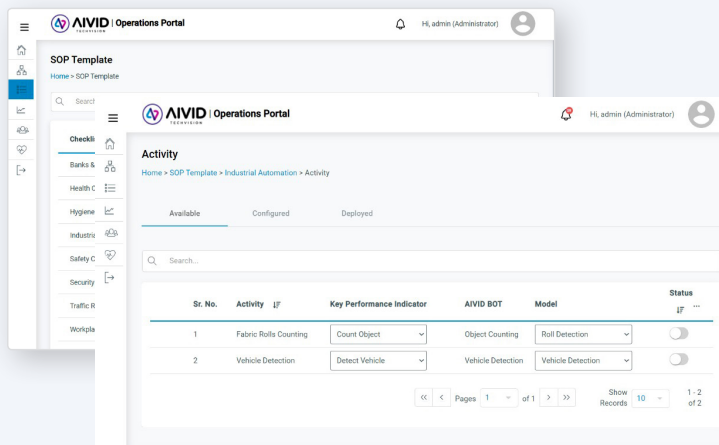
AIVID TECHVISION | Operations Portal

Hi, admin (Administrator)

SOP Template

Home > SOP Template

Search

Checkli

Banks &

Health C

Hygiene

Industri

Safety C

Security

Traffic R

Workpla

AIVID TECHVISION | Operations Portal

Hi, admin (Administrator)

Activity

Home > SOP Template > Industrial Automation > Activity

Available | Configured | Deployed

Search...

| Sr. No. | Activity | Key Performance Indicator | AIVID BOT | Model | Status |
|---|---|---|---|---|---|
| 1 | Fabric Rolls Counting | Count Object | Object Counting | Roll Detection | |
| 2 | Vehicle Detection | Detect Vehicle | Vehicle Detection | Vehicle Detection | |

Pages 1 of 1

Show Records 10

1 - 2 of 2